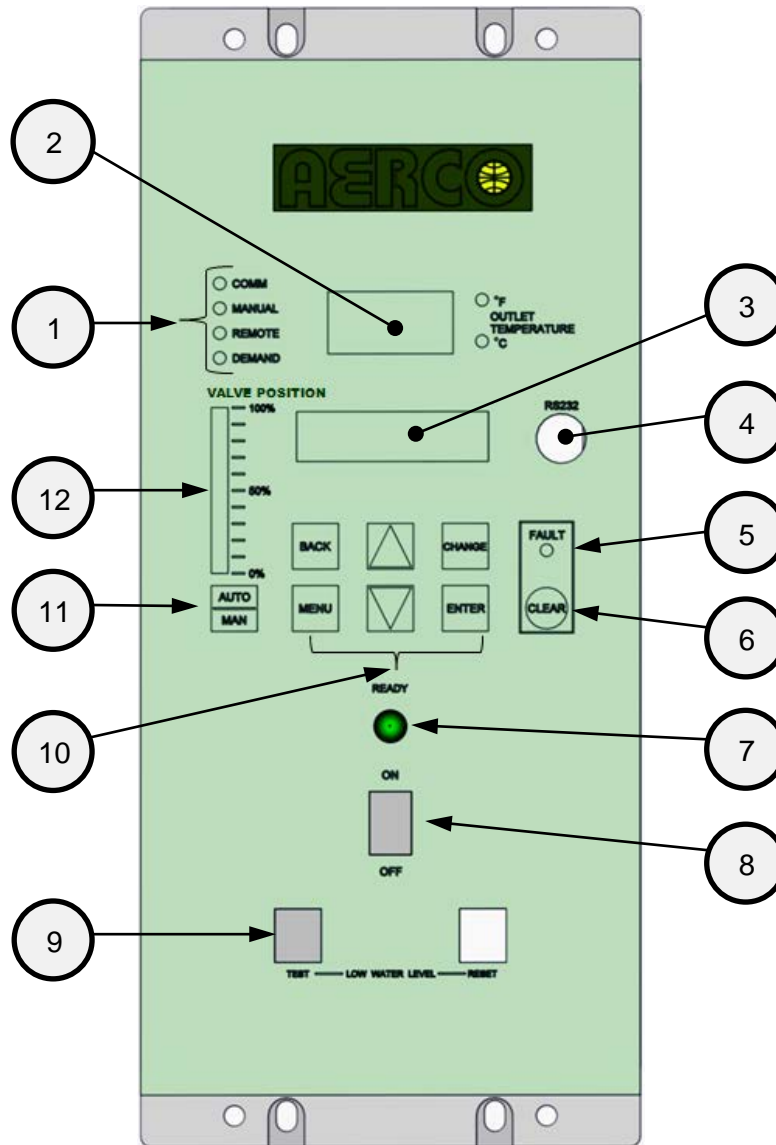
2

AERCO

1

COMM
MANUAL
REMOTE
DEMAND

°F
OUTLET TEMPERATURE
°C

3

VALVE POSITION
100%
50%
0%

RS232

4

12

BACK
CHANGE

FAULT

5

11

AUTO
MAN

MENU
ENTER

CLEAR

6

READY

10

7

ON

8

OFF

9

TEST — LOW WATER LEVEL — RESET